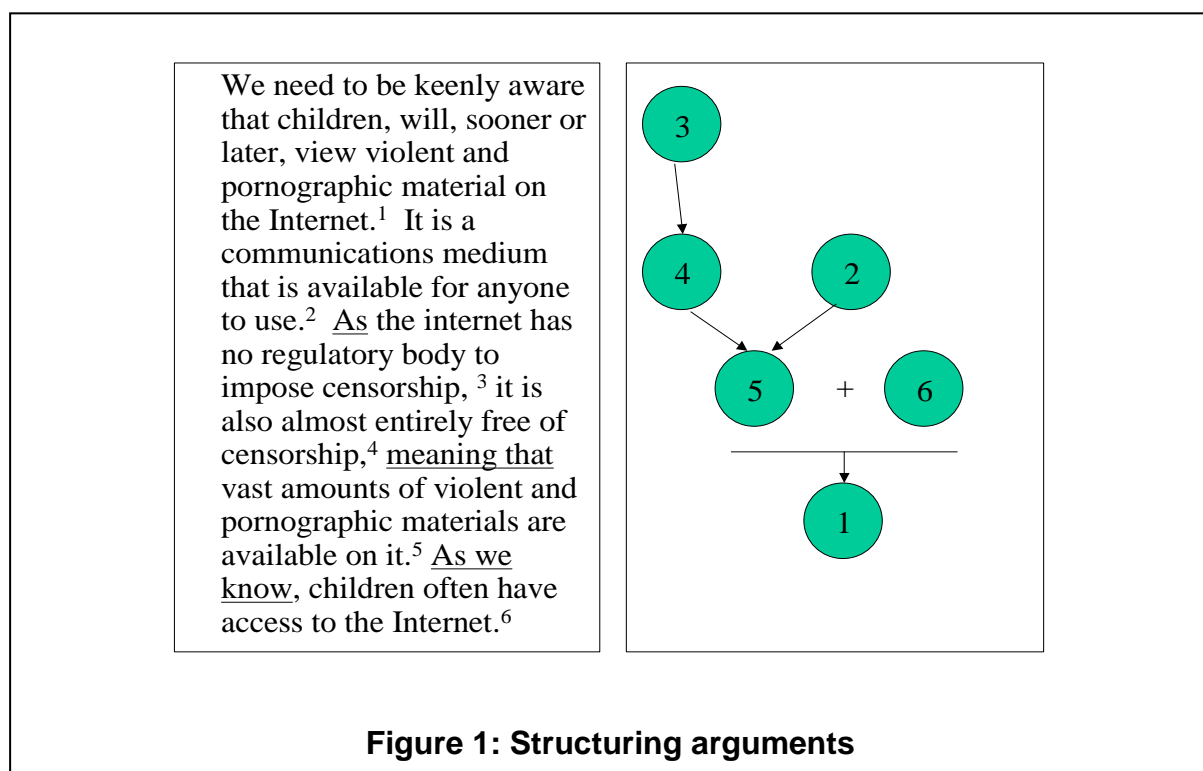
We need to be keenly aware that children, will, sooner or later, view violent and pornographic material on the Internet.$^1$ It is a communications medium that is available for anyone to use.$^2$ As the internet has no regulatory body to impose censorship, $^3$ it is also almost entirely free of censorship,$^4$ meaning that vast amounts of violent and pornographic materials are available on it.$^5$ As we know, children often have access to the Internet.$^6$

3

4

2

5

+

6

1

**Figure 1: Structuring arguments**